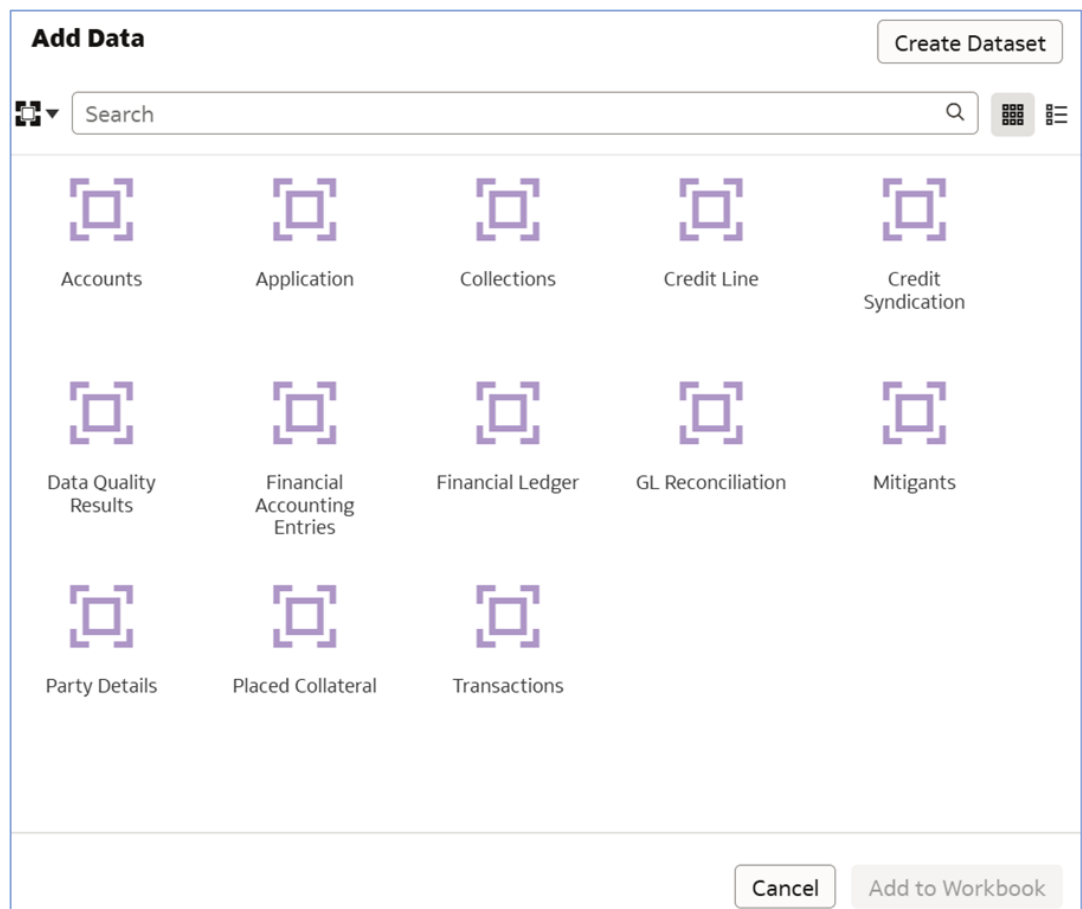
Add Data

Create Dataset

Search

Accounts

Application

Collections

Credit Line

Credit Syndication

Data Quality Results

Financial Accounting Entries

Financial Ledger

GL Reconciliation

Mitigants

Party Details

Placed Collateral

Transactions

Cancel

Add to Workbook